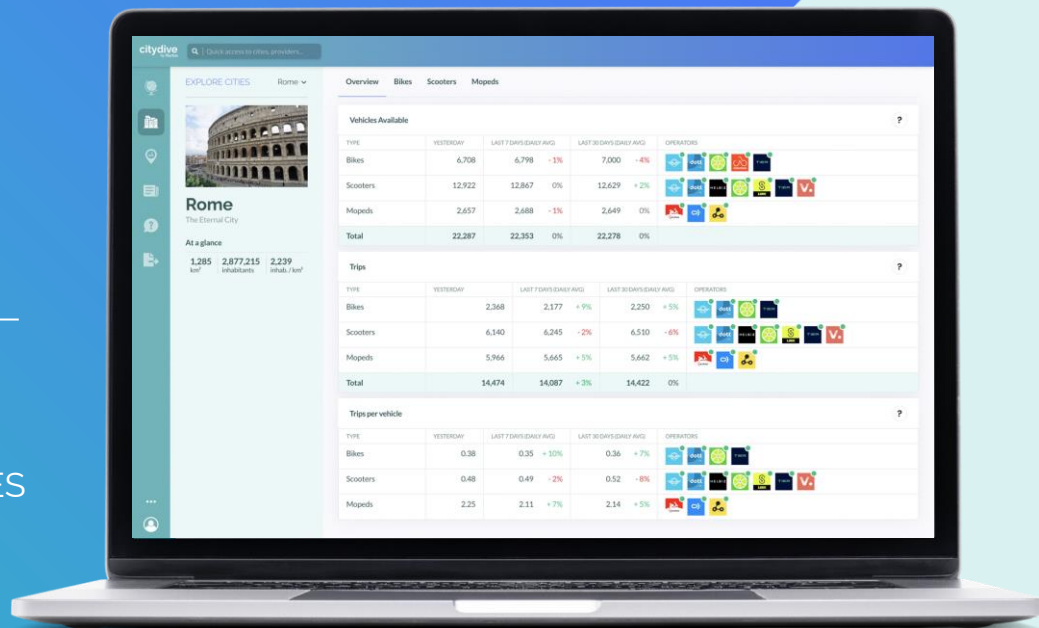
citydive

Quick access to cities, providers...

EXPLORE CITIES Rome

Rome
The Eternal City

At a glance

1,285 km² | 2,877,215 inhabitants | 2,239 inhab. / km²

Overview Bikes Scooters Mopeds

Vehicles Available ?

| TYPE | YESTERDAY | LAST 7 DAYS (DAILY AVG) | | LAST 30 DAYS (DAILY AVG) | | OPERATORS |
|---|---|---|---|---|---|---|
| Bikes | 6,708 | 6,798 | -1% | 7,000 | -4% | |
| Scooters | 12,922 | 12,867 | 0% | 12,629 | +2% | |
| Mopeds | 2,657 | 2,688 | -1% | 2,649 | 0% | |
| Total | 22,287 | 22,353 | 0% | 22,278 | 0% | |

Trips ?

| TYPE | YESTERDAY | LAST 7 DAYS (DAILY AVG) | | LAST 30 DAYS (DAILY AVG) | | OPERATORS |
|---|---|---|---|---|---|---|
| Bikes | 2,368 | 2,177 | +9% | 2,250 | +5% | |
| Scooters | 6,140 | 6,245 | -2% | 6,510 | -6% | |
| Mopeds | 5,966 | 5,665 | +5% | 5,662 | +5% | |
| Total | 14,474 | 14,087 | +3% | 14,422 | 0% | |

Trips per vehicle ?

| TYPE | YESTERDAY | LAST 7 DAYS (DAILY AVG) | | LAST 30 DAYS (DAILY AVG) | | OPERATORS |
|---|---|---|---|---|---|---|
| Bikes | 0.38 | 0.35 | +10% | 0.36 | +7% | |
| Scooters | 0.48 | 0.49 | -2% | 0.52 | -8% | |
| Mopeds | 2.25 | 2.11 | +7% | 2.14 | +5% | |

ES